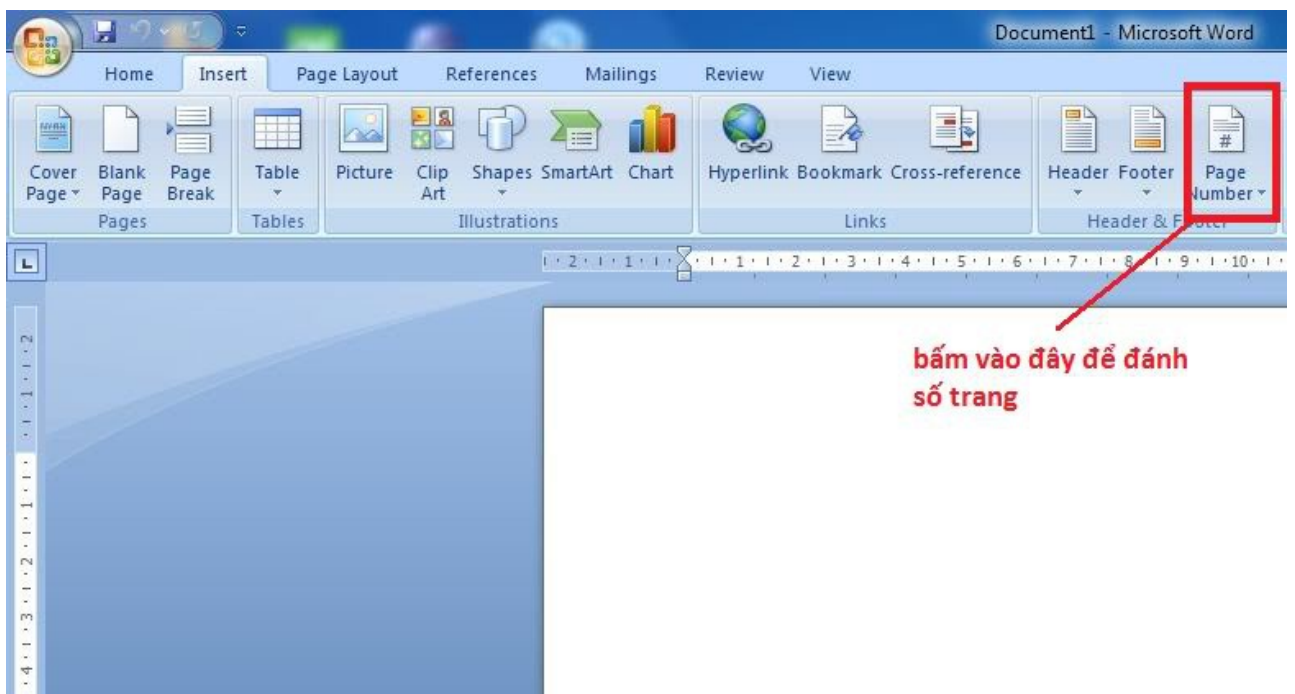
Document1 - Microsoft Word

Home Insert Page Layout References Mailings Review View

Cover Page Blank Page Page Break
Pages

Table
Tables

Picture Clip Art Shapes SmartArt Chart
Illustrations

Hyperlink Bookmark Cross-reference
Links

Header Footer Page Number
Header & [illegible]

2 1 1 2 3 4 5 6 7 8 9 10

bấm vào đây để đánh số trang